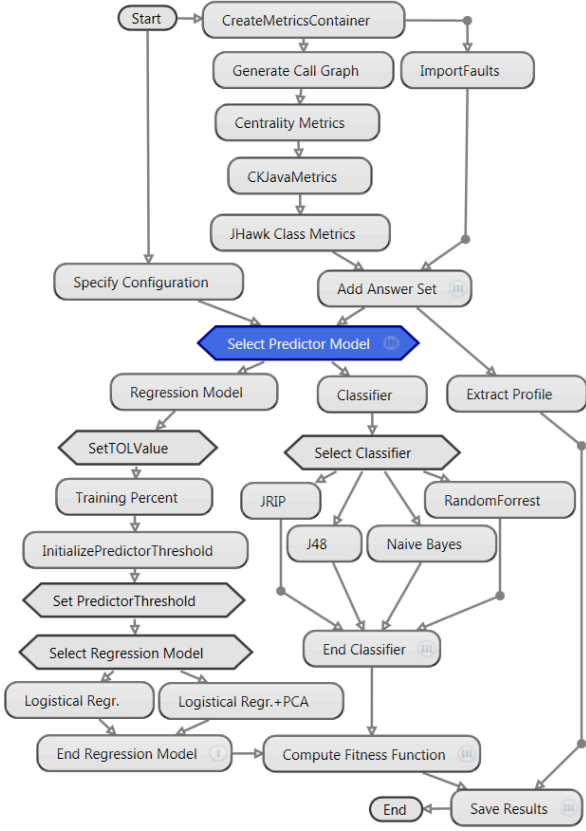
Start
CreateMetricsContainer
Generate Call Graph
ImportFaults
Centrality Metrics
CKJavaMetrics
JHawk Class Metrics
Specify Configuration
Add Answer Set
Select Predictor Model
Regression Model
Classifier
Extract Profile
SetTOLValue
Select Classifier
Training Percent
JRIP
RandomForrest
J48
Naive Bayes
InitializePredictorThreshold
Set PredictorThreshold
Select Regression Model
End Classifier
Logistical Regr.
Logistical Regr.+PCA
End Regression Model
Compute Fitness Function
End
Save Results